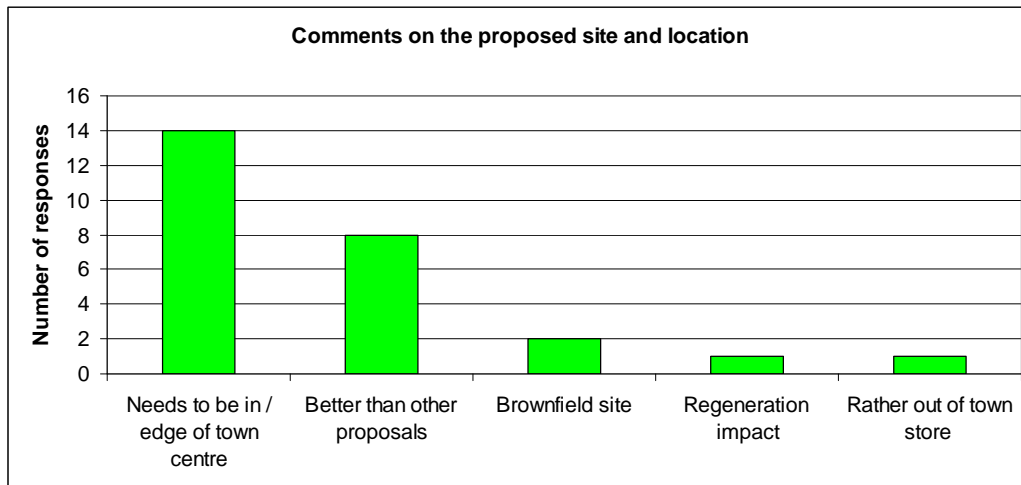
Comments on the proposed site and location

Number of responses

16
14
12
10
8
6
4
2
0

Needs to be in / edge of town centre

Better than other proposals

Brownfield site

Regeneration impact

Rather out of town store